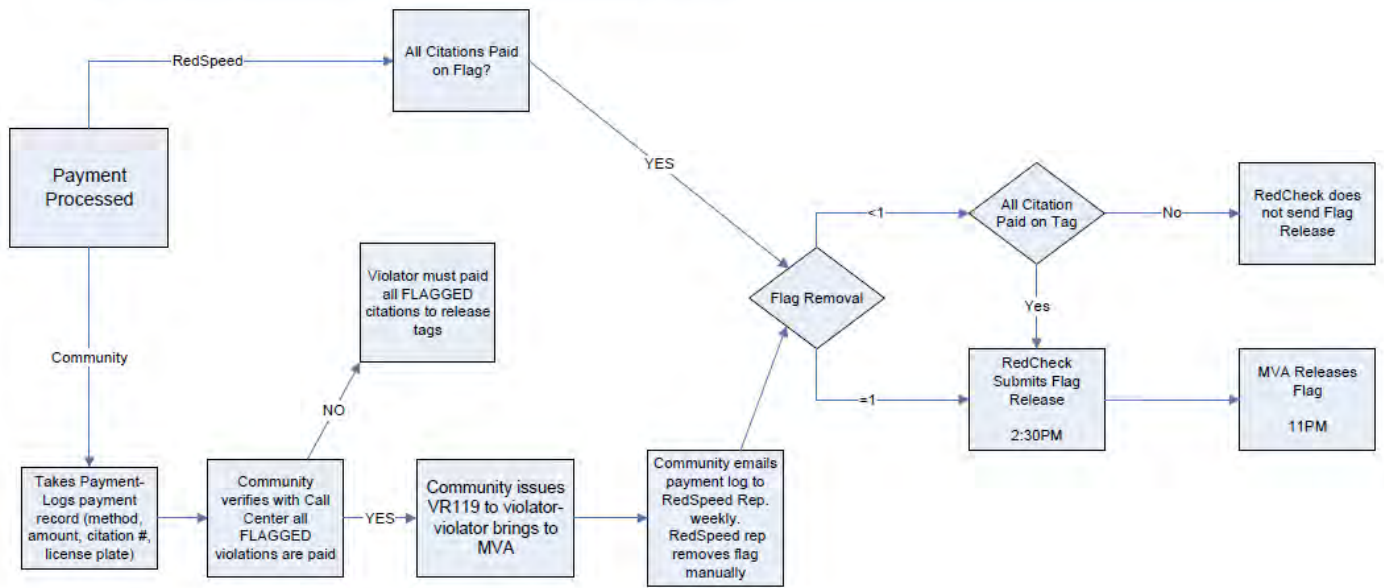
RedSpeed

All Citations Paid on Flag?

Payment Processed

YES

<1

All Citation Paid on Tag

No

RedCheck does not send Flag Release

Violator must paid all FLAGGED citations to release tags

Flag Removal

Yes

Community

NO

RedCheck Submits Flag Release

2:30PM

MVA Releases Flag

11PM

=1

Takes Payment-Logs payment record (method, amount, citation #, license plate)

Community verifies with Call Center all FLAGGED violations are paid

YES

Community issues VR119 to violator-violator brings to MVA

Community emails payment log to RedSpeed Rep. weekly. RedSpeed rep removes flag manually